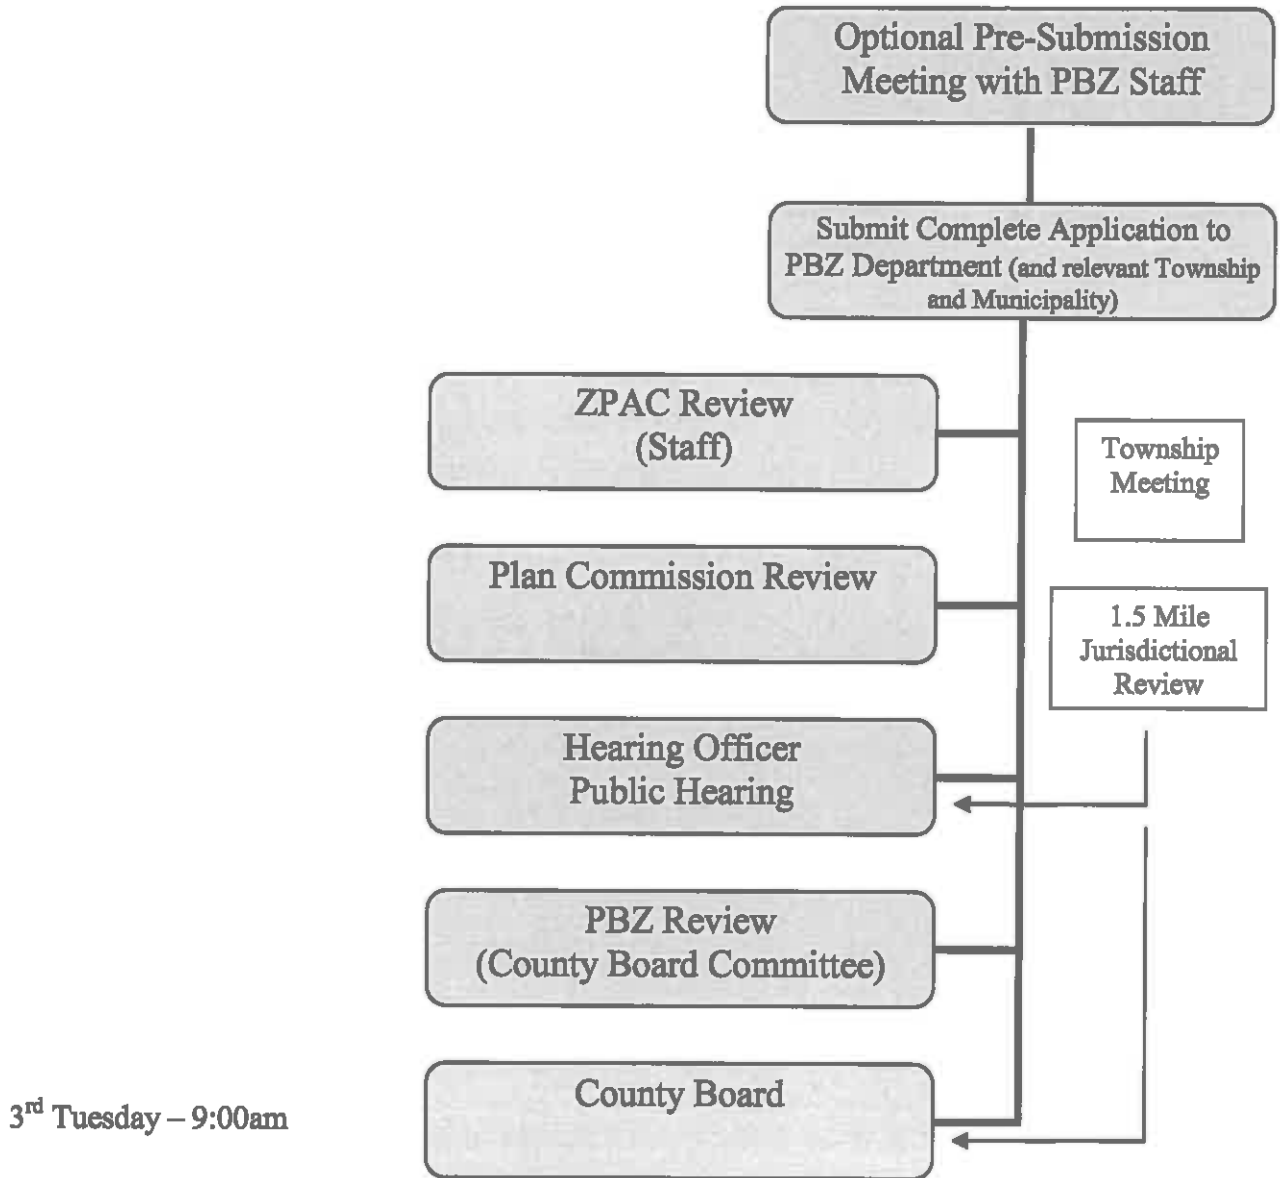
Optional Pre-Submission Meeting with PBZ Staff

Submit Complete Application to PBZ Department (and relevant Township and Municipality)

ZPAC Review (Staff)

Township Meeting

Plan Commission Review

1.5 Mile Jurisdictional Review

Hearing Officer Public Hearing

PBZ Review (County Board Committee)

$3^{rd}$ Tuesday – 9:00am

County Board